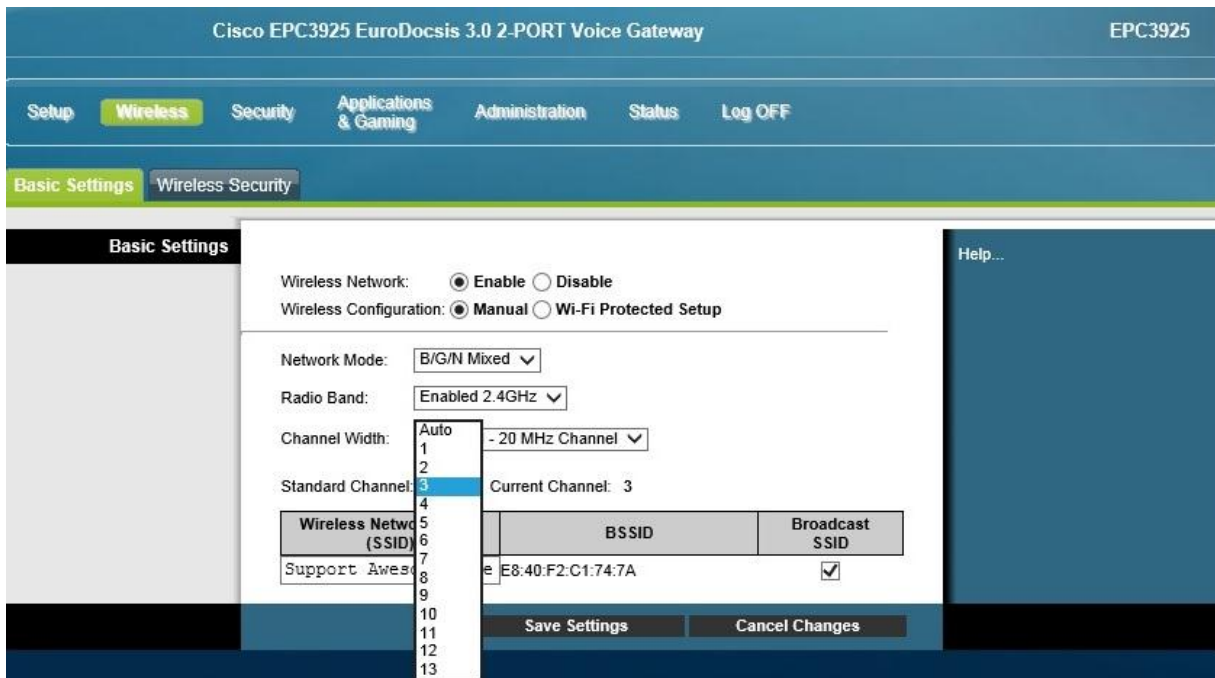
Cisco EPC3925 EuroDocsis 3.0 2-PORT Voice Gateway

EPC3925

Setup Wireless Security Applications & Gaming Administration Status Log OFF

Basic Settings Wireless Security

Basic Settings

Help...

Wireless Network: Enable Disable

Wireless Configuration: Manual Wi-Fi Protected Setup

Network Mode: B/G/N Mixed

Radio Band: Enabled 2.4GHz

Channel Width: - 20 MHz Channel

Standard Channel: Current Channel: 3

Auto
1
2
3
4
5
6
7
8
9
10
11
12
13

| Wireless Netwo (SSID) | BSSID | Broadcast SSID |
|---|---|---|
| Support Aweso e | E8:40:F2:C1:74:7A | ✓ |

Save Settings Cancel Changes